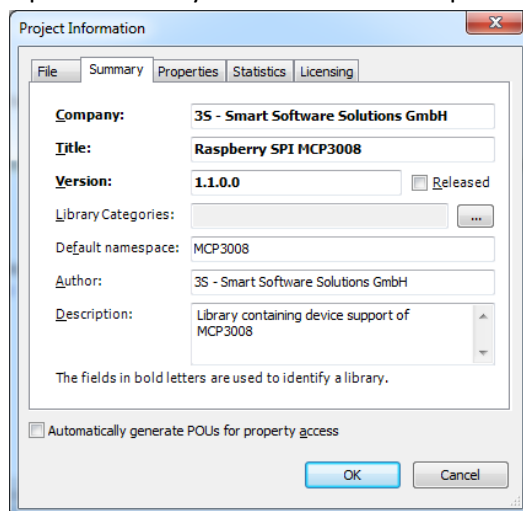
Project Information

File | Summary | Properties | Statistics | Licensing

Company: 3S - Smart Software Solutions GmbH

Title: Raspberry SPI MCP3008

Version: 1.1.0.0 Released

Library Categories: ...

Default namespace: MCP3008

Author: 3S - Smart Software Solutions GmbH

Description: Library containing device support of MCP3008

The fields in bold letters are used to identify a library.

Automatically generate POUs for property access

OK Cancel